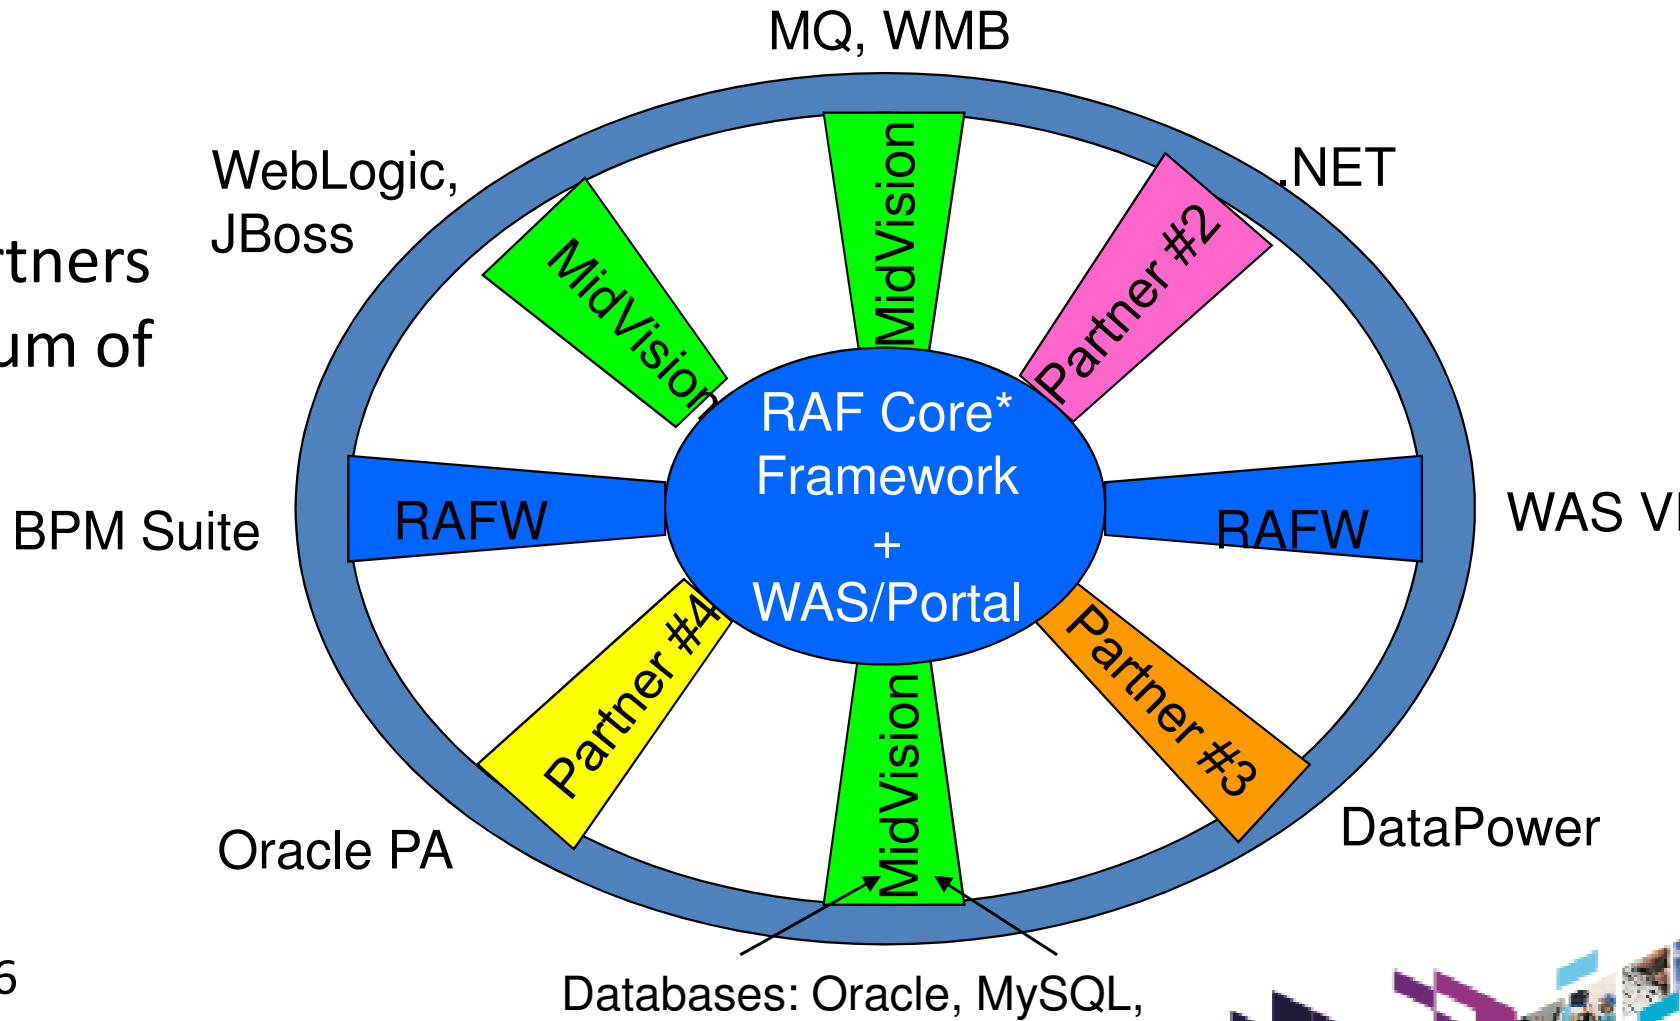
MQ, WMB

WebLogic, JBoss

rtners
um of

.NET

MidVision

MidVision

Partner #2

RAF Core* Framework + WAS/Portal

BPM Suite

RAFW

RAFW

WAS V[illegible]

Partner #4

MidVision

Partner #3

Oracle PA

DataPower

6

Databases: Oracle, MySQL,